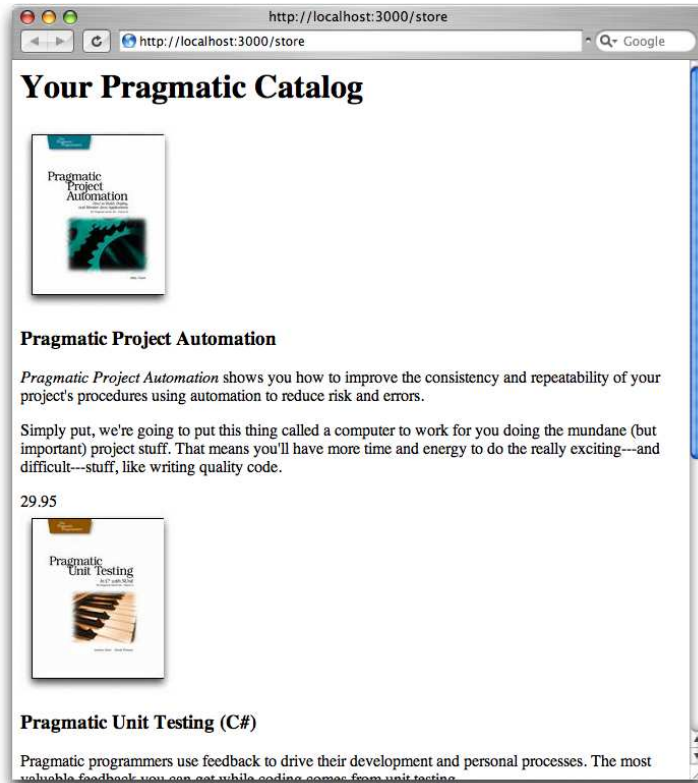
http://localhost:3000/store

http://localhost:3000/store

Google

# Your Pragmatic Catalog

Pragmatic Project Automation

**Pragmatic Project Automation**

*Pragmatic Project Automation* shows you how to improve the consistency and repeatability of your project's procedures using automation to reduce risk and errors.

Simply put, we're going to put this thing called a computer to work for you doing the mundane (but important) project stuff. That means you'll have more time and energy to do the really exciting---and difficult---stuff, like writing quality code.

29.95

Pragmatic Unit Testing

**Pragmatic Unit Testing (C#)**

Pragmatic programmers use feedback to drive their development and personal processes. The most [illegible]